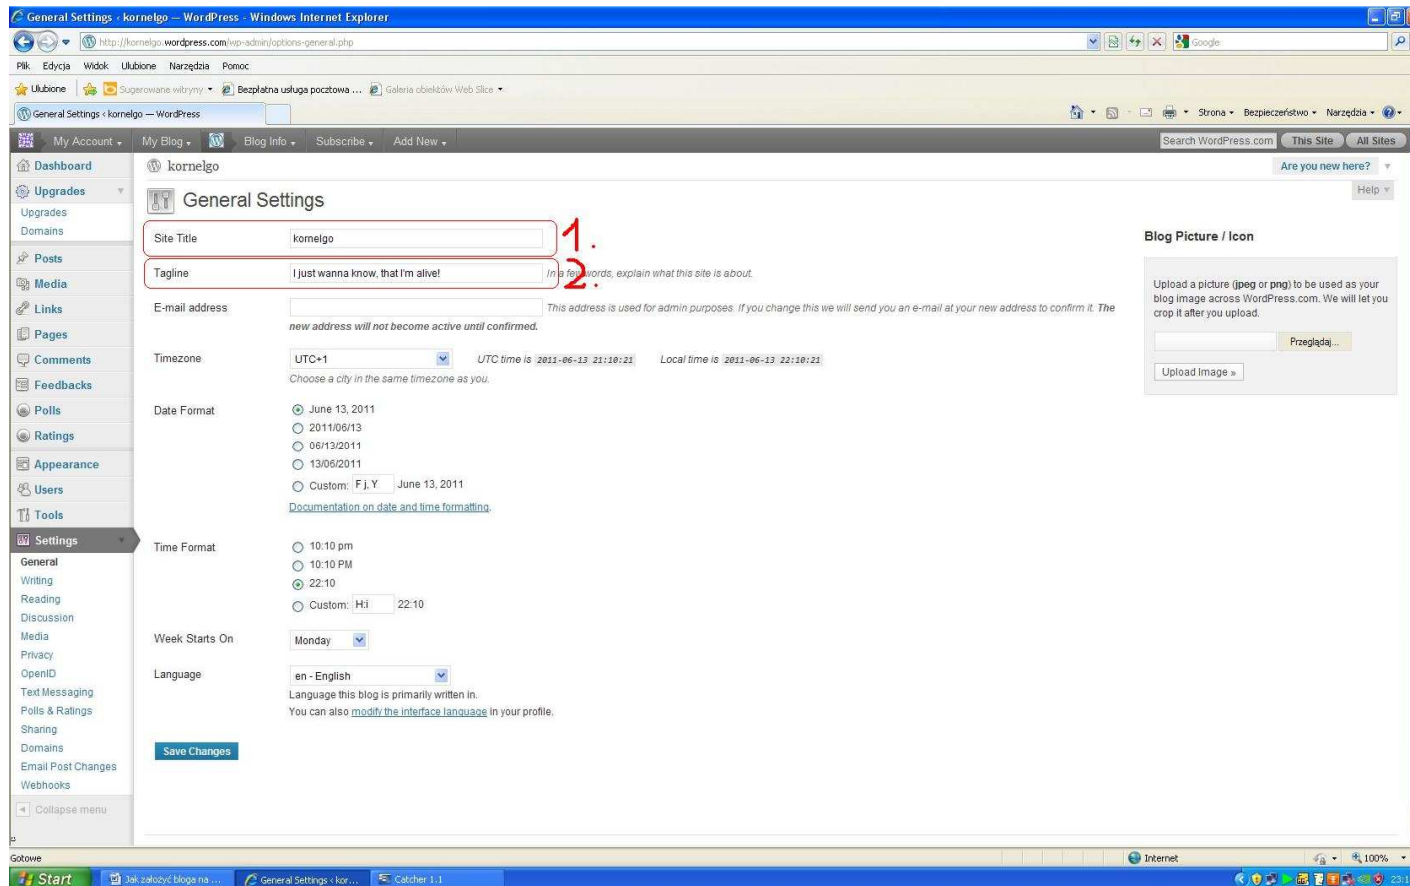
General Settings ‹ kornelgo — WordPress - Windows Internet Explorer

http://kornelgo.wordpress.com/wp-admin/options-general.php

Google

Plik Edycja Widok Ulubione Narzędzia Pomoc

Ulubione Sugerowane witryny Bezpłatna usługa pocztowa ... Galeria obiektów Web Slice

General Settings ‹ kornelgo — WordPress

Strona Bezpieczeństwo Narzędzia

My Account My Blog Blog Info Subscribe Add New

Search WordPress.com This Site All Sites

Dashboard
Upgrades
Upgrades
Domains
Posts
Media
Links
Pages
Comments
Feedbacks
Polls
Ratings
Appearance
Users
Tools
Settings
General
Writing
Reading
Discussion
Media
Privacy
OpenID
Text Messaging
Polls & Ratings
Sharing
Domains
Email Post Changes
Webhooks
Collapse menu

kornelgo

Are you new here?

Help

General Settings

Site Title kornelgo 1.

Tagline I just wanna know, that I'm alive! 2. In a few words, explain what this site is about.

E-mail address This address is used for admin purposes. If you change this we will send you an e-mail at your new address to confirm it. The new address will not become active until confirmed.

Timezone UTC+1 UTC time is 2011-06-13 21:10:21 Local time is 2011-06-13 22:10:21
Choose a city in the same timezone as you.

Date Format
June 13, 2011
2011/06/13
06/13/2011
13/06/2011
Custom: F j, Y June 13, 2011
Documentation on date and time formatting.

Time Format
10:10 pm
10:10 PM
22:10
Custom: H:i 22:10

Week Starts On Monday

Language en - English
Language this blog is primarily written in.
You can also modify the interface language in your profile.

Save Changes

Blog Picture / Icon

Upload a picture (jpeg or png) to be used as your blog image across WordPress.com. We will let you crop it after you upload.

Przeglądaj...

Upload Image »

Gotowe

Internet

100%

Start Jak założyć bloga na ... General Settings ‹ kor... Catcher 1.1

23:1